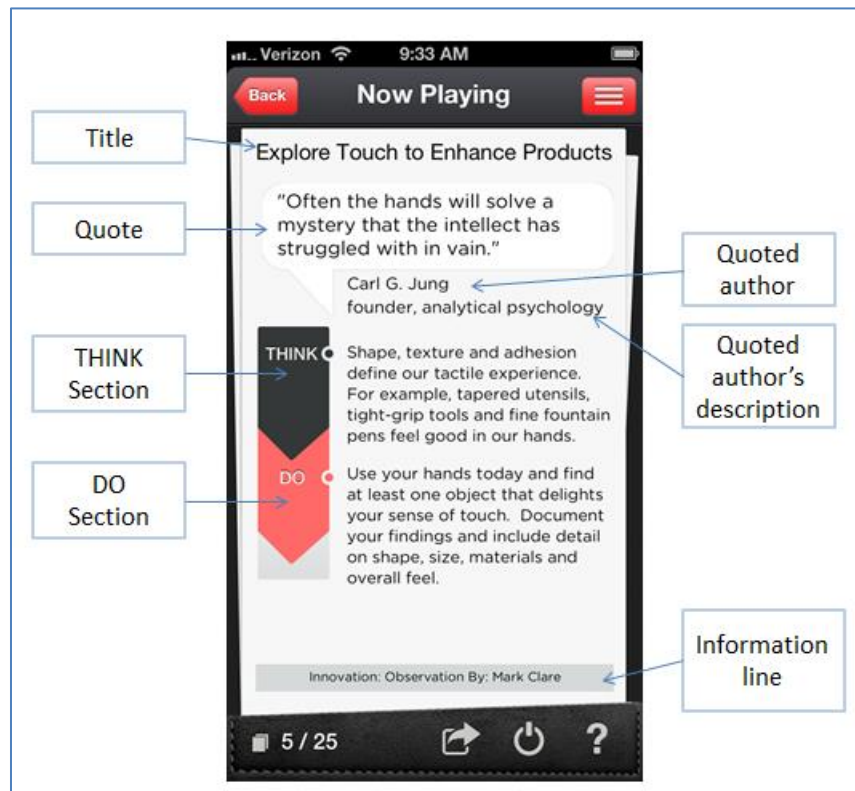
Verizon 9:33 AM

Back

Now Playing

Title

Explore Touch to Enhance Products

Quote

"Often the hands will solve a mystery that the intellect has struggled with in vain."

Carl G. Jung
founder, analytical psychology

Quoted author

Quoted author's description

THINK Section

THINK

Shape, texture and adhesion define our tactile experience. For example, tapered utensils, tight-grip tools and fine fountain pens feel good in our hands.

DO Section

DO

Use your hands today and find at least one object that delights your sense of touch. Document your findings and include detail on shape, size, materials and overall feel.

Information line

Innovation: Observation By: Mark Clare

5 / 25

?